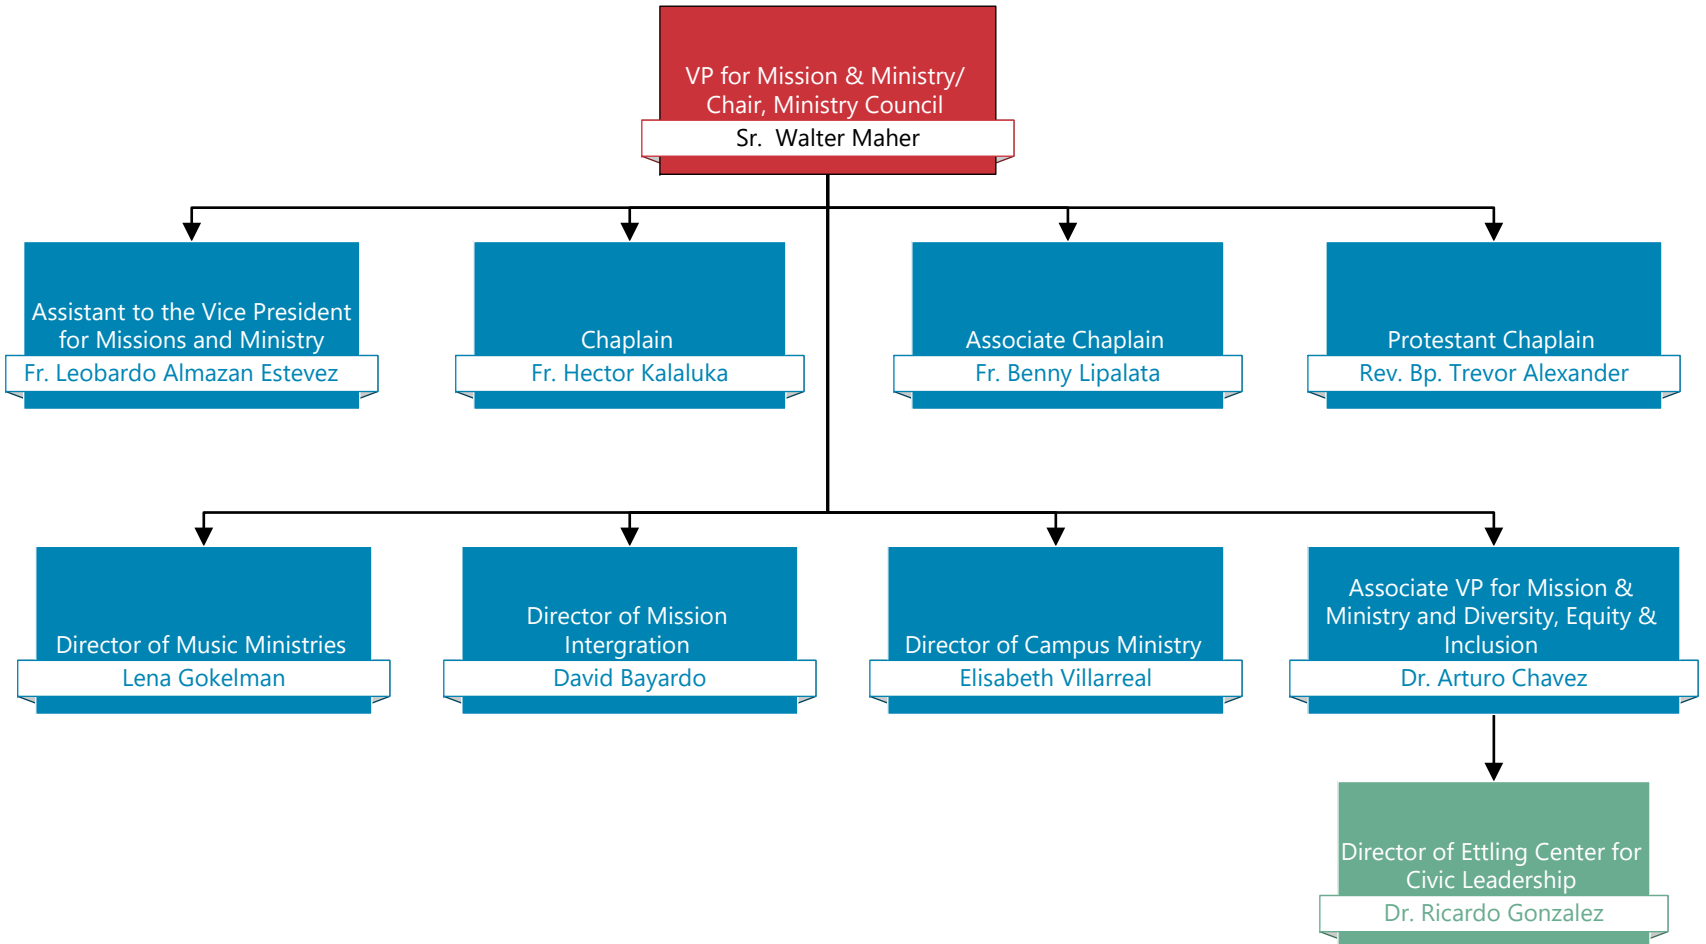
VP for Mission & Ministry/ Chair, Ministry Council
Sr. Walter Maher

Assistant to the Vice President for Missions and Ministry
Fr. Leobardo Almazan Estevez

Chaplain
Fr. Hector Kalaluka

Associate Chaplain
Fr. Benny Lipalata

Protestant Chaplain
Rev. Bp. Trevor Alexander

Director of Music Ministries
Lena Gokelman

Director of Mission Intergration
David Bayardo

Director of Campus Ministry
Elisabeth Villarreal

Associate VP for Mission & Ministry and Diversity, Equity & Inclusion
Dr. Arturo Chavez

Director of Ettling Center for Civic Leadership
Dr. Ricardo Gonzalez